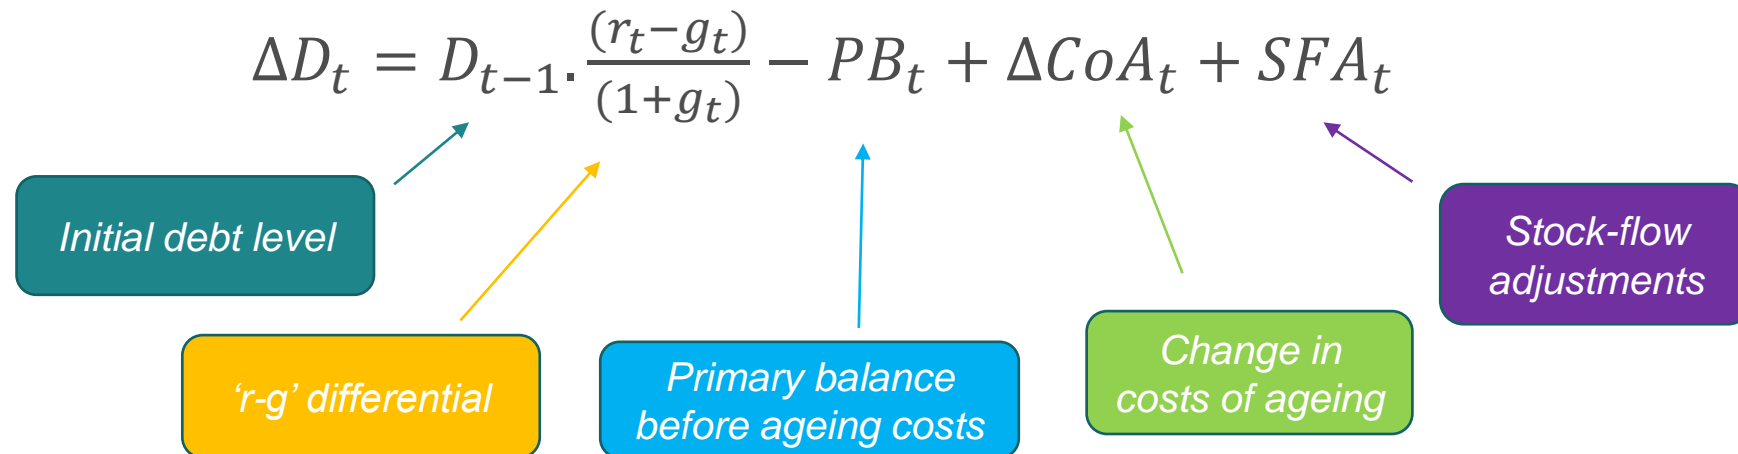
$\Delta D_t = D_{t-1}.\frac{(r_t - g_t)}{(1+g_t)} - PB_t + \Delta CoA_t + SFA_t$

Initial debt level

'r-g' differential

Primary balance before ageing costs

Change in costs of ageing

Stock-flow adjustments